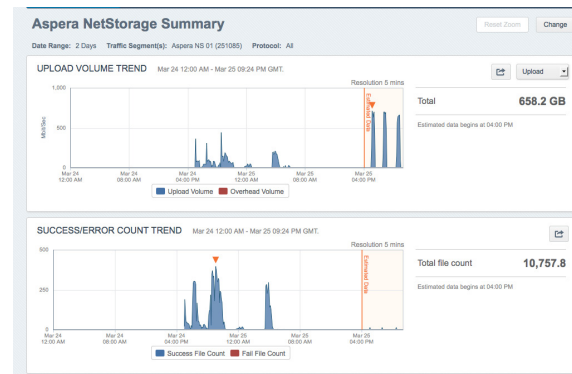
Aspera NetStorage Summary

Reset Zoom

Change

Date Range: 2 Days Traffic Segment(s): Aspera NS 01 (251085) Protocol: All

UPLOAD VOLUME TREND Mar 24 12:00 AM - Mar 25 09:24 PM GMT.

Upload

Resolution 5 mins

1,000

500

0

Mbit/Sec

Estimated Data

Mar 24 12:00 AM

Mar 24 08:00 AM

Mar 24 04:00 PM

Mar 25 12:00 AM

Mar 25 08:00 AM

Mar 25 04:00 PM

Upload Volume

Overhead Volume

Total 658.2 GB

Estimated data begins at 04:00 PM

SUCCESS/ERROR COUNT TREND Mar 24 12:00 AM - Mar 25 09:24 PM GMT.

Resolution 5 mins

500

250

0

Estimated Data

Mar 24 12:00 AM

Mar 24 08:00 AM

Mar 24 04:00 PM

Mar 25 12:00 AM

Mar 25 08:00 AM

Mar 25 04:00 PM

Success File Count

Fail File Count

Total file count 10,757.8

Estimated data begins at 04:00 PM